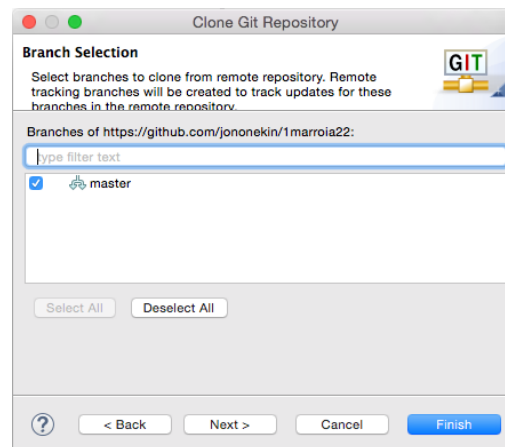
Clone Git Repository

Branch Selection

Select branches to clone from remote repository. Remote tracking branches will be created to track updates for these branches in the remote repository.

GIT

Branches of https://github.com/jononekin/1marroia22:

type filter text

master

Select All

Deselect All

?

< Back

Next >

Cancel

Finish